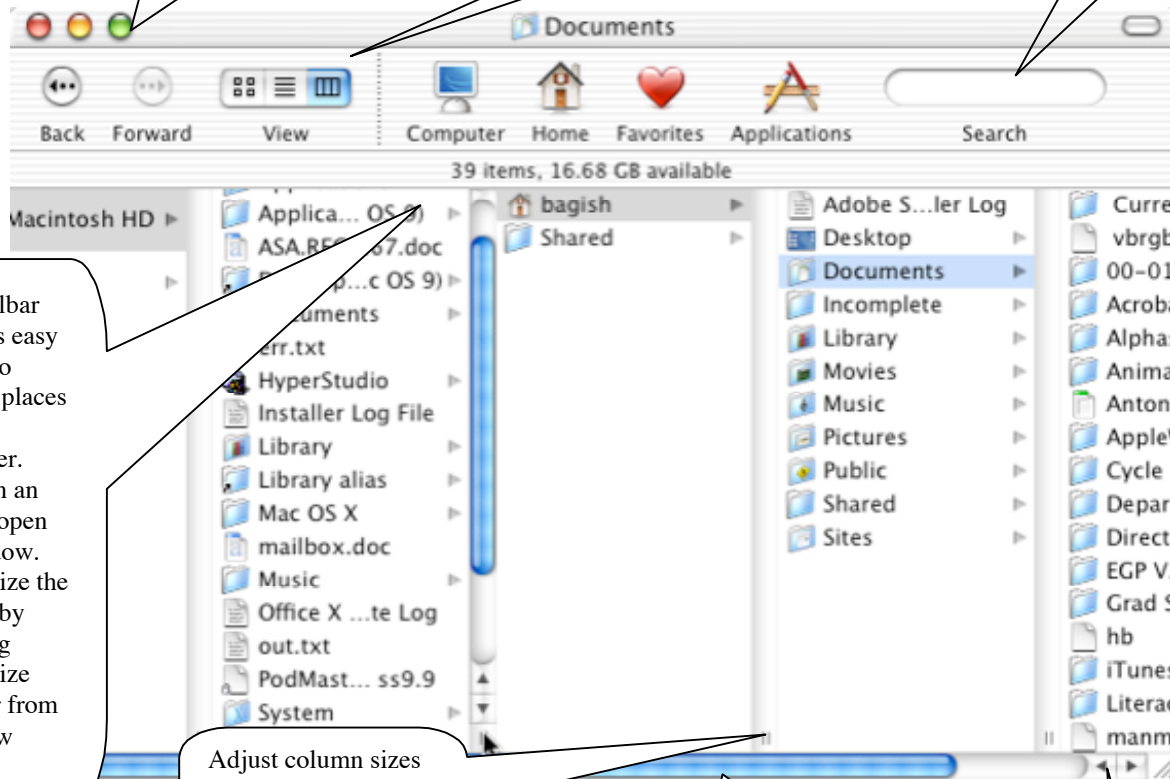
Documents

Back Forward View Computer Home Favorites Applications Search

39 items, 16.68 GB available

Macintosh HD

Applica... OS 9)
ASA.REC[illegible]67.doc
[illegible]p...c OS 9)
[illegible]cuments
err.txt
HyperStudio
Installer Log File
Library
Library alias
Mac OS X
mailbox.doc
Music
Office X ...te Log
out.txt
PodMast... ss9.9
System

bagish
Shared

Adobe S...ler Log
Desktop
Documents
Incomplete
Library
Movies
Music
Pictures
Public
Shared
Sites

Curre
vbrgb
00-01
Acroba
Alpha
Anima
Anton
Apple
Cycle
Depar
Direct
EGP V
Grad S
hb
iTune
Litera
manm

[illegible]lbar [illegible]s easy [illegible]o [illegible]places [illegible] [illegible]er. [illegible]h an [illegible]open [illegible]ow. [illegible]ize the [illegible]by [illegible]g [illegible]ize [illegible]from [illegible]w

Adjust column sizes